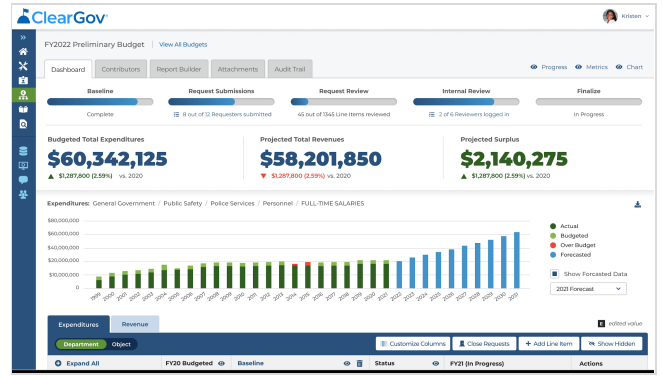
ClearGov

Kristen

FY2022 Preliminary Budget | View All Budgets

Dashboard | Contributors | Report Builder | Attachments | Audit Trail

Progress | Metrics | Chart

Baseline
Complete

Request Submissions
8 out of 12 Requesters submitted

Request Review
45 out of 1345 Line Items reviewed

Internal Review
2 of 6 Reviewers logged in

Finalize
In Progress

Budgeted Total Expenditures
$60,342,125
$1,287,800 (2.59%) vs. 2020

Projected Total Revenues
$58,201,850
$1,287,800 (2.59%) vs. 2020

Projected Surplus
$2,140,275
$1,287,800 (2.59%) vs. 2020

Expenditures: General Government / Public Safety / Police Services / Personnel / FULL-TIME SALARIES

$80,000,000
$60,000,000
$40,000,000
$20,000,000
$10,000,000
$0

1999 2000 2001 2002 2003 2004 2005 2006 2007 2008 2009 2010 2011 2012 2013 2014 2015 2016 2017 2018 2019 2020 2021 2022 2023 2024 2025 2026 2027 2028 2029 2030

Actual
Budgeted
Over Budget
Forecasted

Show Forcasted Data

2021 Forecast

Expenditures | Revenue

edited value

Department | Object

Customize Columns | Close Requests | + Add Line Item | Show Hidden

Expand All | FY20 Budgeted | Baseline | Status | FY21 (In Progress) | Actions